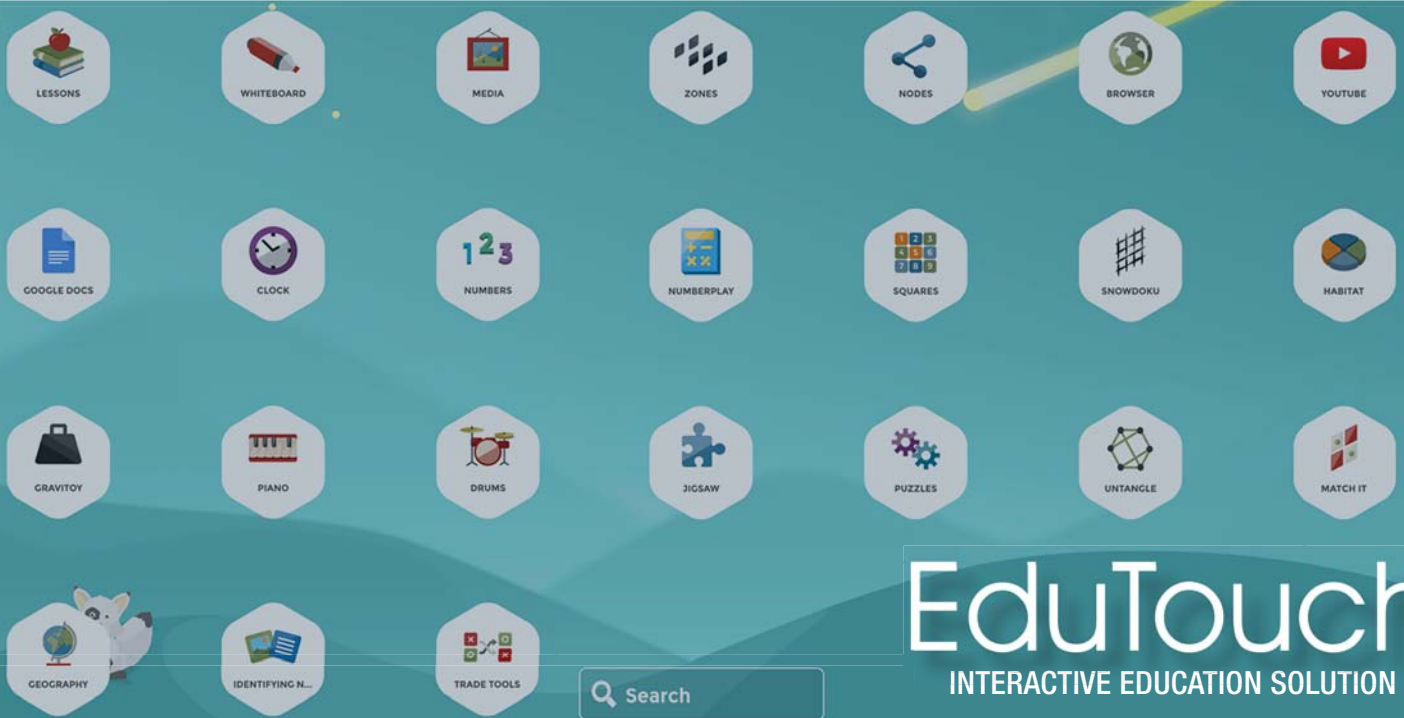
LESSONS
WHITEBOARD
MEDIA
ZONES
NODES
BROWSER
YOUTUBE

GOOGLE DOCS
CLOCK
$1^{2}3$
NUMBERS
NUMBERPLAY
SQUARES
SNOWDOKU
HABITAT

GRAVITOY
PIANO
DRUMS
JIGSAW
PUZZLES
UNTANGLE
MATCH IT

GEOGRAPHY
IDENTIFYING N...
TRADE TOOLS

Search

EduTouch
INTERACTIVE EDUCATION SOLUTION